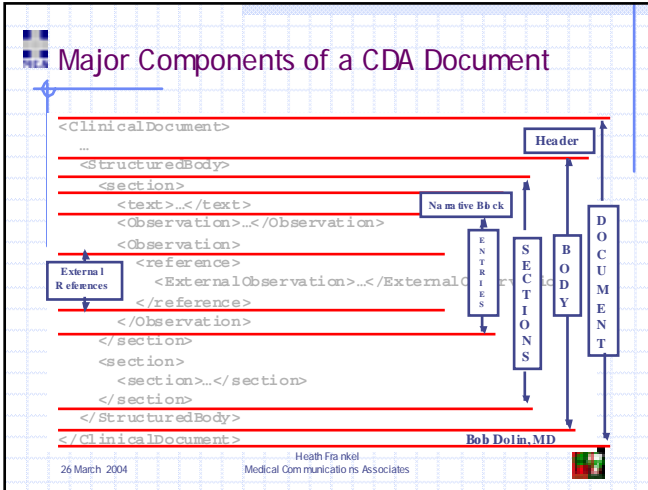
Major Components of a CDA Document

<ClinicalDocument>
...
<StructuredBody>
<section>
<text>...</text>
<Observation>...</Observation>
<Observation>
<reference>
<ExternalObservation>...</ExternalO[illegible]
</reference>
</Observation>
</section>
<section>
<section>...</section>
</section>
</StructuredBody>
</ClinicalDocument>

Header

Narrative Block

External References

ENTRIES

SECTIONS

BODY

DOCUMENT

Bob Dolin, MD

26 March 2004

Heath Frankel
Medical Communications Associates